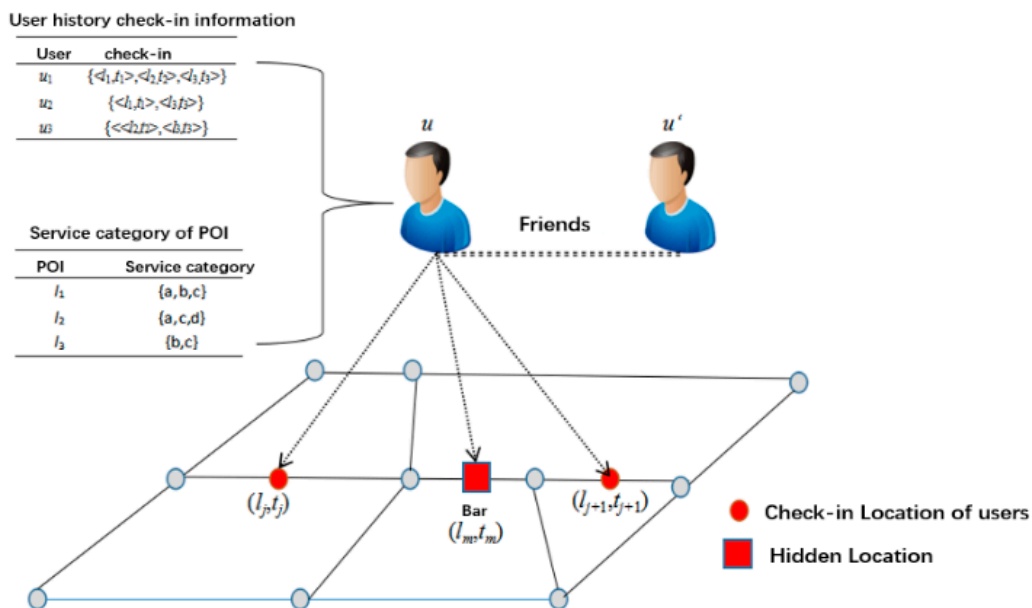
User history check-in information

| User | check-in |
|---|---|
| $u_1$ | $\{<l_1,t_1>,<l_2,t_2>,<l_3,t_3>\}$ |
| $u_2$ | $\{<l_1,t_1>,<l_3,t_3>\}$ |
| $u_3$ | $\{<<l_2,t_2>,<l_3,t_3>\}$ |

Service category of POI

| POI | Service category |
|---|---|
| $l_1$ | {a,b,c} |
| $l_2$ | {a,c,d} |
| $l_3$ | {b,c} |

$u$

$u'$

Friends

$(l_j,t_j)$

Bar

$(l_m,t_m)$

$(l_{j+1},t_{j+1})$

Check-in Location of users

Hidden Location